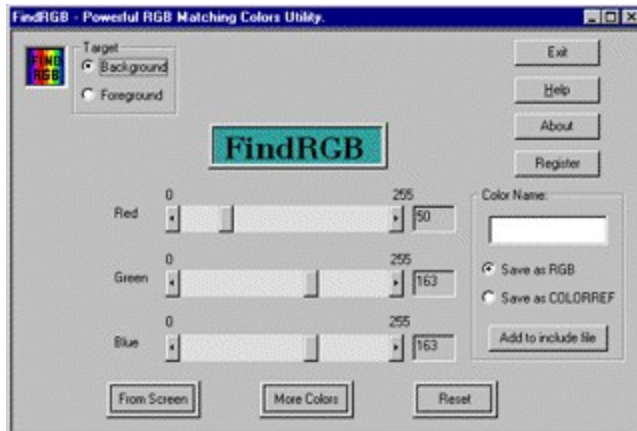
FindRGB - Powerful RGB Matching Colors Utility.

FIND RGB

Target
Background
Foreground

FindRGB

Exit
Help
About
Register

0 255
Red 50

0 255
Green 163

0 255
Blue 163

Color Name:
Save as RGB
Save as COLORREF
Add to include file

From Screen
More Colors
Reset